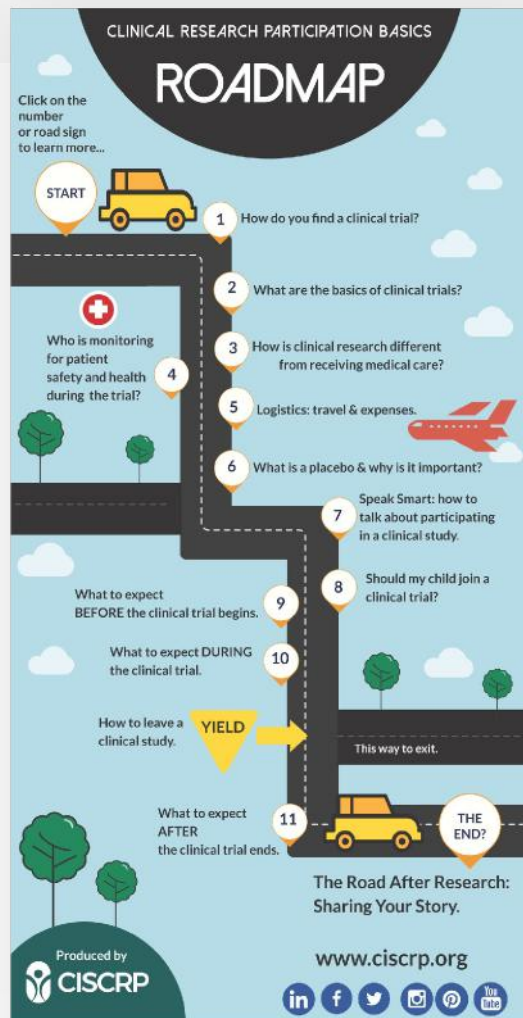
CLINICAL RESEARCH PARTICIPATION BASICS

ROADMAP

Click on the number or road sign to learn more...

START

1 How do you find a clinical trial?

2 What are the basics of clinical trials?

Who is monitoring for patient safety and health during the trial? 4

3 How is clinical research different from receiving medical care?

5 Logistics: travel & expenses.

6 What is a placebo & why is it important?

7 Speak Smart: how to talk about participating in a clinical study.

8 Should my child join a clinical trial?

What to expect BEFORE the clinical trial begins. 9

What to expect DURING the clinical trial. 10

How to leave a clinical study. YIELD

This way to exit.

What to expect AFTER the clinical trial ends. 11

THE END?

The Road After Research: Sharing Your Story.

Produced by CISCRP

www.ciscrp.org

in f You Tube